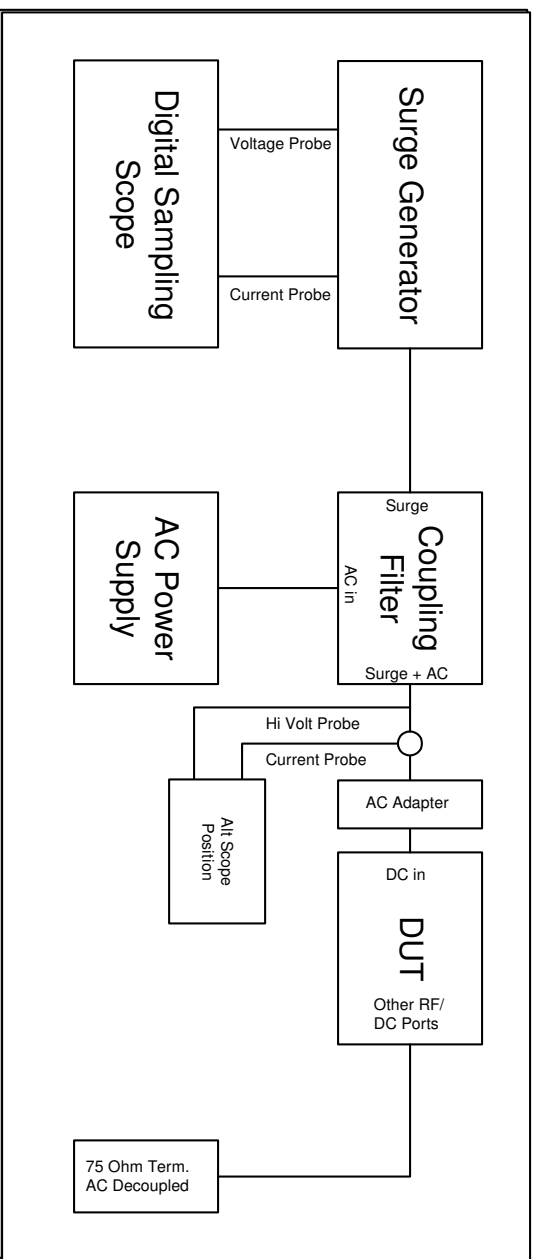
Digital Sampling Scope

Voltage Probe

Current Probe

Surge Generator

AC Power Supply

Surge

Coupling Filter

AC in

Surge + AC

Hi Volt Probe

Current Probe

Alt Scope Position

AC Adapter

DC in

DUT

Other RF/ DC Ports

75 Ohm Term. AC Decoupled